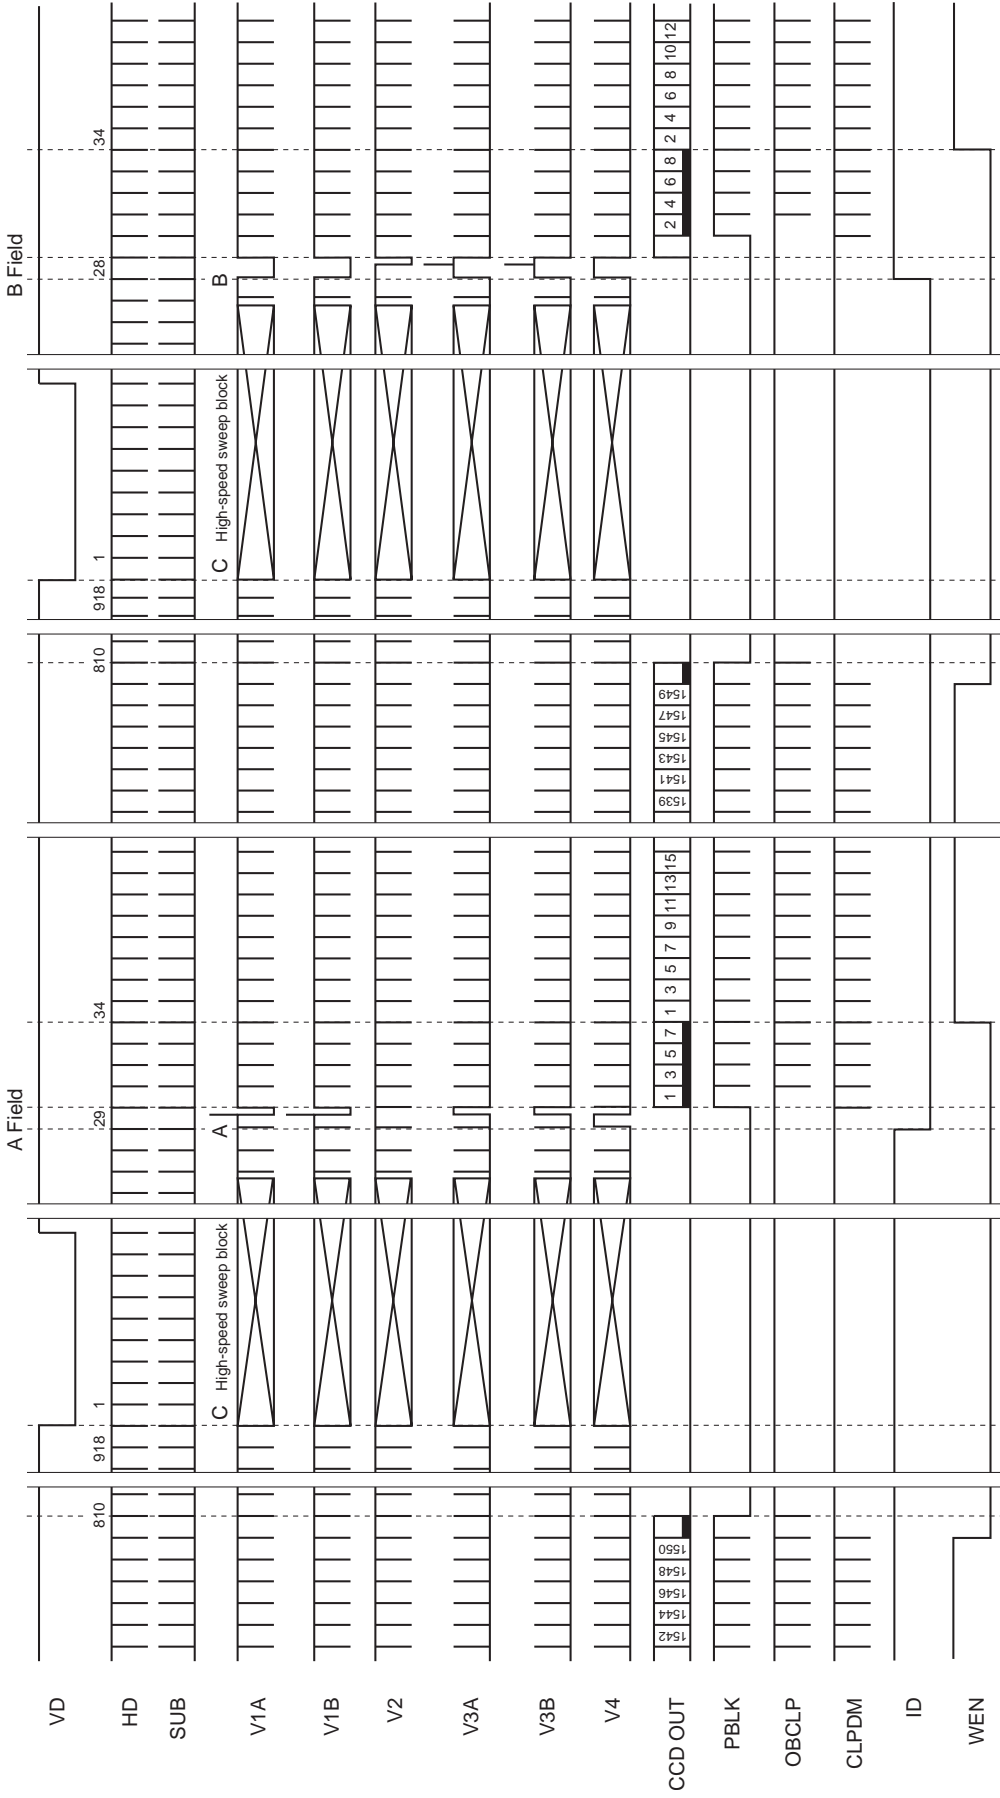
B Field
A Field

VD
HD
SUB
V1A
V1B
V2
V3A
V3B
V4
CCD OUT
PBLK
OBCLP
CLPDM
ID
WEN

810
918
1
C High-speed sweep block
29
A
34
1 3 5 7
1 3 5 7 9 11 13 15
1542 1544 1546 1548 1550
1539 1541 1543 1545 1547 1549
810
918
1
C High-speed sweep block
28
B
34
2 4 6 8
2 4 6 8 10 12